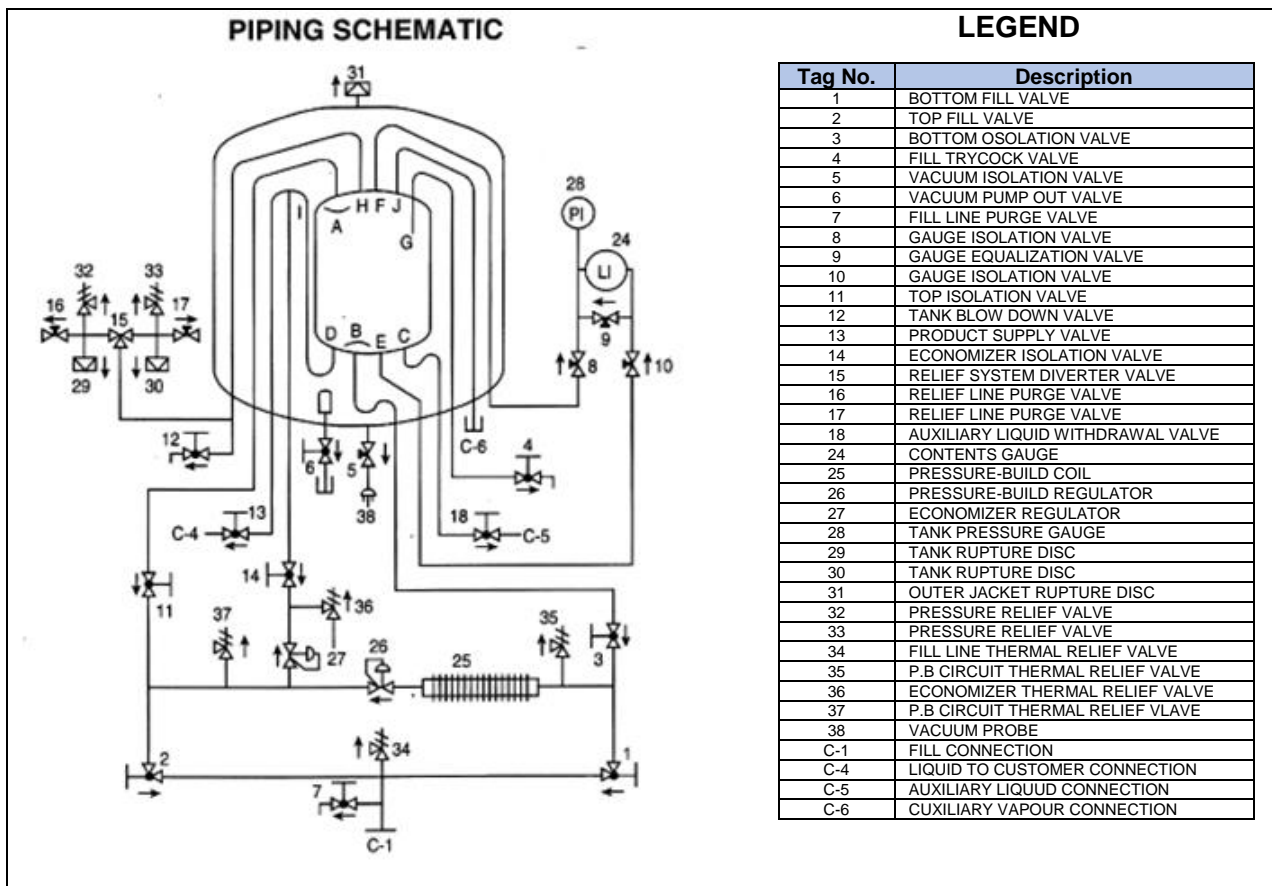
PIPING SCHEMATIC

31
A H F J
I
G
28
PI
24
LI
32 33
16 15 17
29 30
D B E C
9
8 10
12
6 5
38
C-6
4
C-4 13
18 C-5
14
11
37 36
27
26
35
3
25
2 34 1
7
C-1

LEGEND

| Tag No. | Description |
|---|---|
| 1 | BOTTOM FILL VALVE |
| 2 | TOP FILL VALVE |
| 3 | BOTTOM OSOLATION VALVE |
| 4 | FILL TRYCOCK VALVE |
| 5 | VACUUM ISOLATION VALVE |
| 6 | VACUUM PUMP OUT VALVE |
| 7 | FILL LINE PURGE VALVE |
| 8 | GAUGE ISOLATION VALVE |
| 9 | GAUGE EQUALIZATION VALVE |
| 10 | GAUGE ISOLATION VALVE |
| 11 | TOP ISOLATION VALVE |
| 12 | TANK BLOW DOWN VALVE |
| 13 | PRODUCT SUPPLY VALVE |
| 14 | ECONOMIZER ISOLATION VALVE |
| 15 | RELIEF SYSTEM DIVERTER VALVE |
| 16 | RELIEF LINE PURGE VALVE |
| 17 | RELIEF LINE PURGE VALVE |
| 18 | AUXILIARY LIQUID WITHDRAWAL VALVE |
| 24 | CONTENTS GAUGE |
| 25 | PRESSURE-BUILD COIL |
| 26 | PRESSURE-BUILD REGULATOR |
| 27 | ECONOMIZER REGULATOR |
| 28 | TANK PRESSURE GAUGE |
| 29 | TANK RUPTURE DISC |
| 30 | TANK RUPTURE DISC |
| 31 | OUTER JACKET RUPTURE DISC |
| 32 | PRESSURE RELIEF VALVE |
| 33 | PRESSURE RELIEF VALVE |
| 34 | FILL LINE THERMAL RELIEF VALVE |
| 35 | P.B CIRCUIT THERMAL RELIEF VALVE |
| 36 | ECONOMIZER THERMAL RELIEF VALVE |
| 37 | P.B CIRCUIT THERMAL RELIEF VLAVE |
| 38 | VACUUM PROBE |
| C-1 | FILL CONNECTION |
| C-4 | LIQUID TO CUSTOMER CONNECTION |
| C-5 | AUXILIARY LIQUUD CONNECTION |
| C-6 | CUXILIARY VAPOUR CONNECTION |